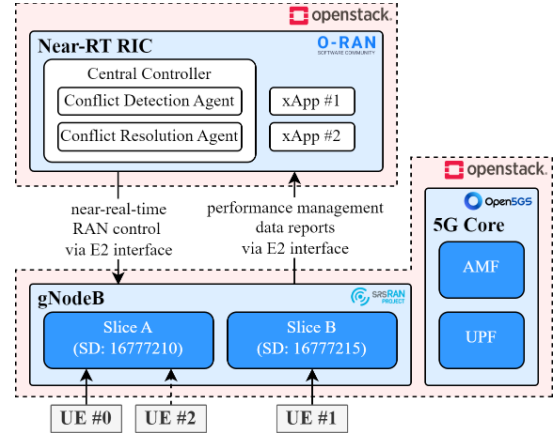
openstack.

Near-RT RIC

O-RAN
SOFTWARE COMMUNITY

Central Controller

Conflict Detection Agent

Conflict Resolution Agent

xApp #1

xApp #2

openstack.

Open5GS

5G Core

AMF

UPF

near-real-time RAN control via E2 interface

performance management data reports via E2 interface

gNodeB

srsRAN PROJECT

Slice A (SD: 16777210)

Slice B (SD: 16777215)

UE #0

UE #2

UE #1